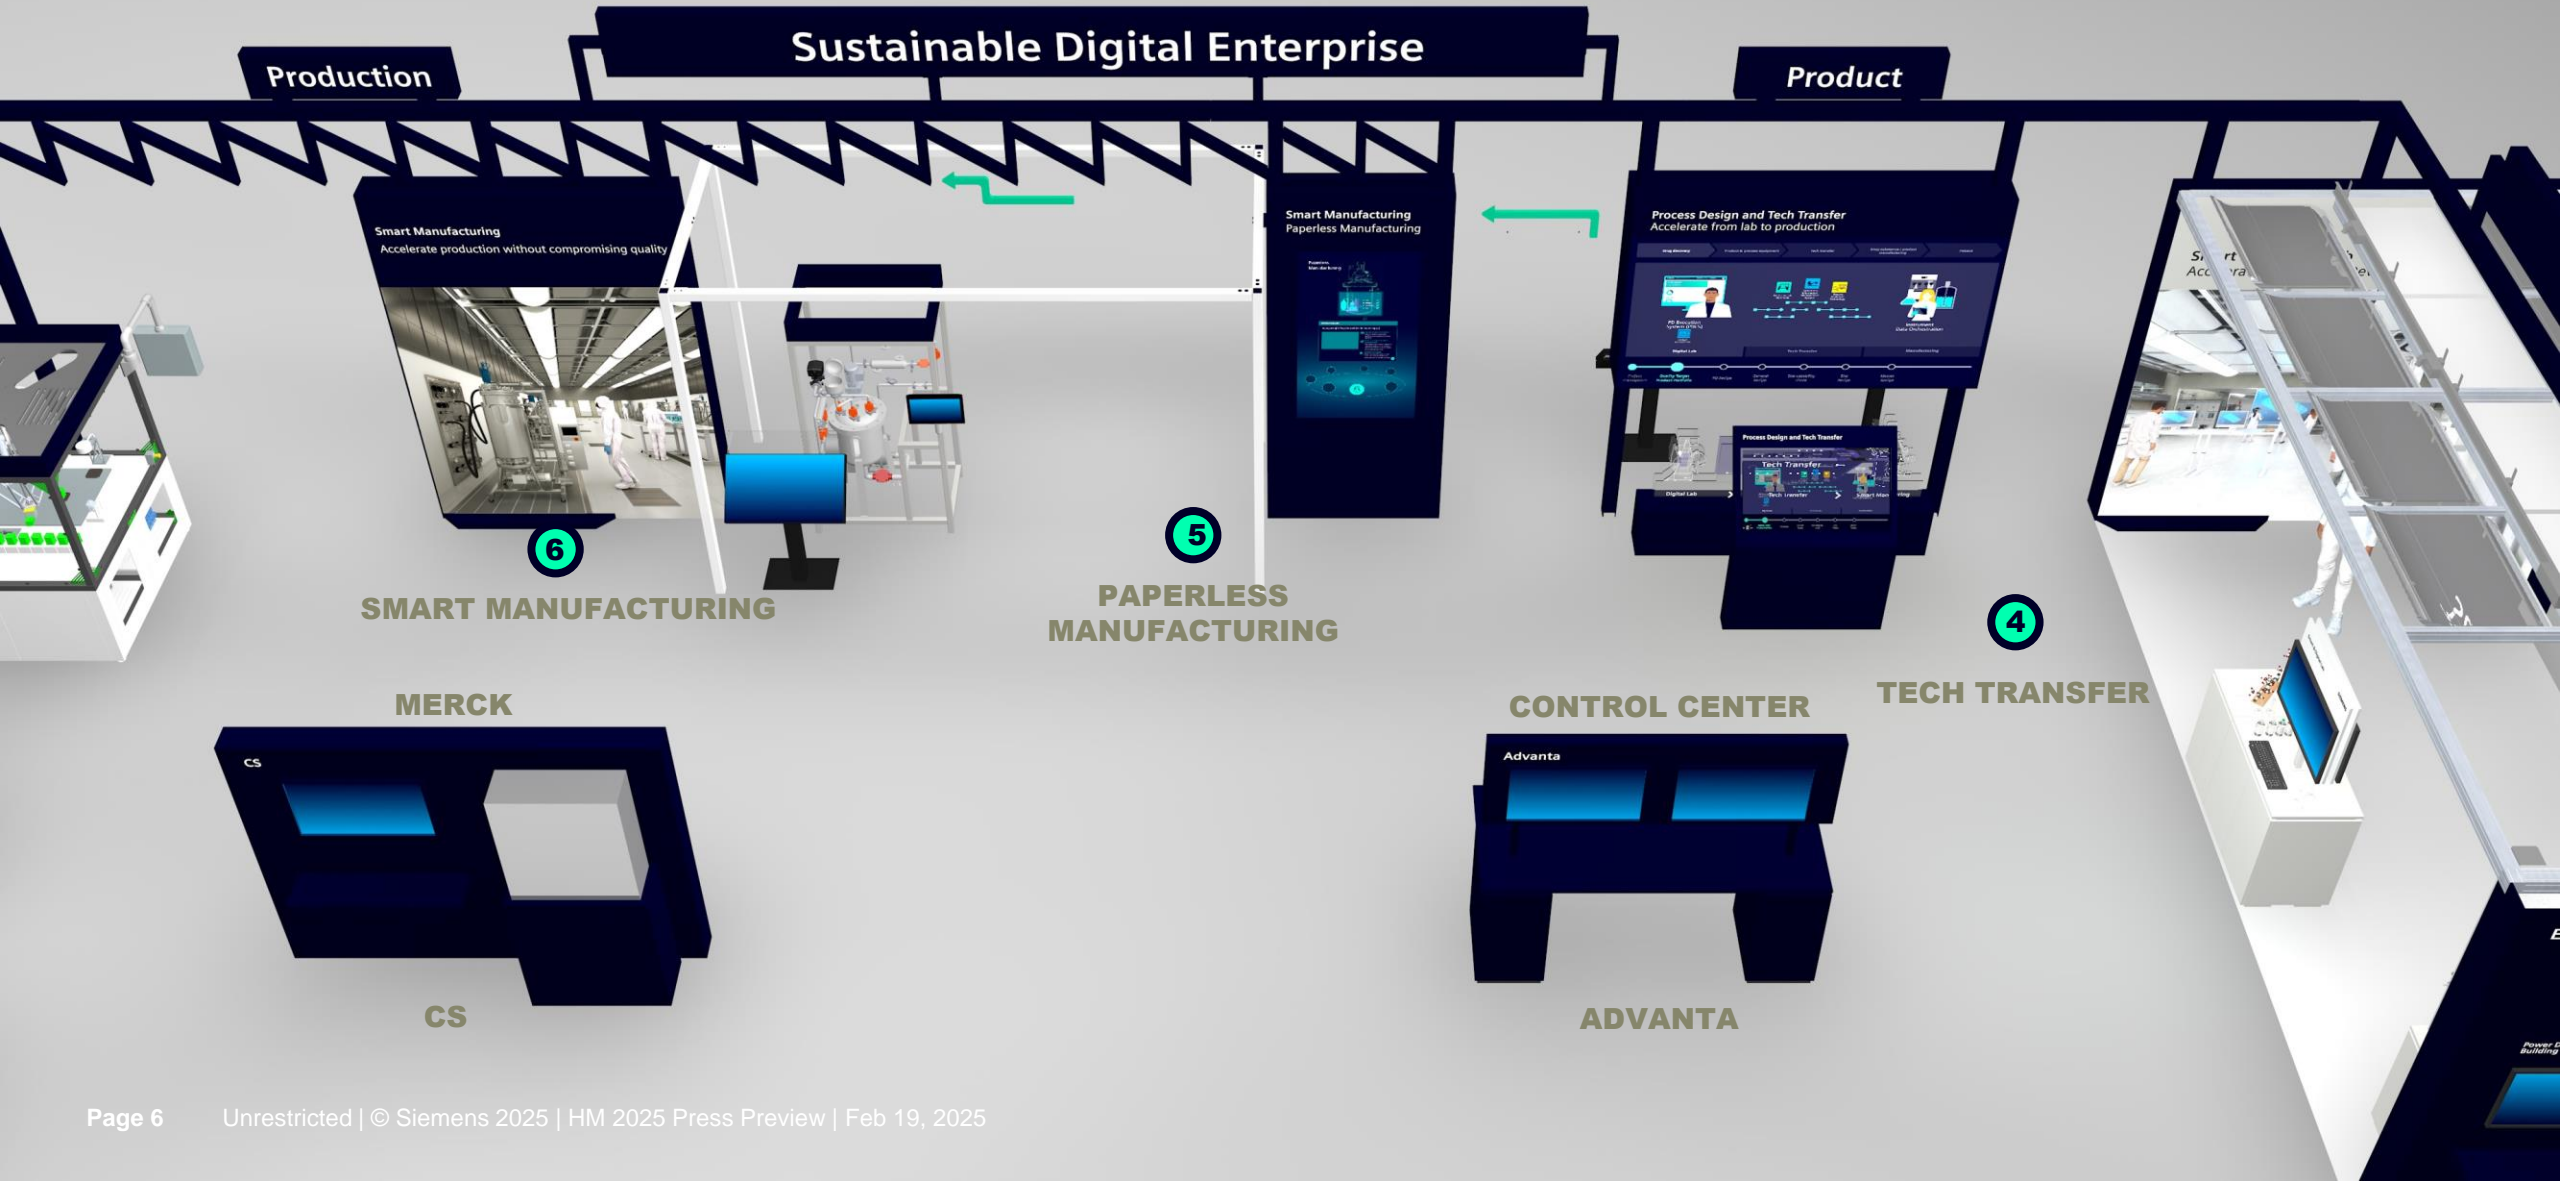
Production

Sustainable Digital Enterprise

Product

Smart Manufacturing
Accelerate production without compromising quality

Smart Manufacturing
Paperless Manufacturing

Process Design and Tech Transfer
Accelerate from lab to production

Process Design and Tech Transfer

Tech Transfer

6
SMART MANUFACTURING

5
PAPERLESS MANUFACTURING

4
TECH TRANSFER

MERCK

CS

CS

CONTROL CENTER

Advanta

ADVANTA

Page 6 Unrestricted | © Siemens 2025 | HM 2025 Press Preview | Feb 19, 2025